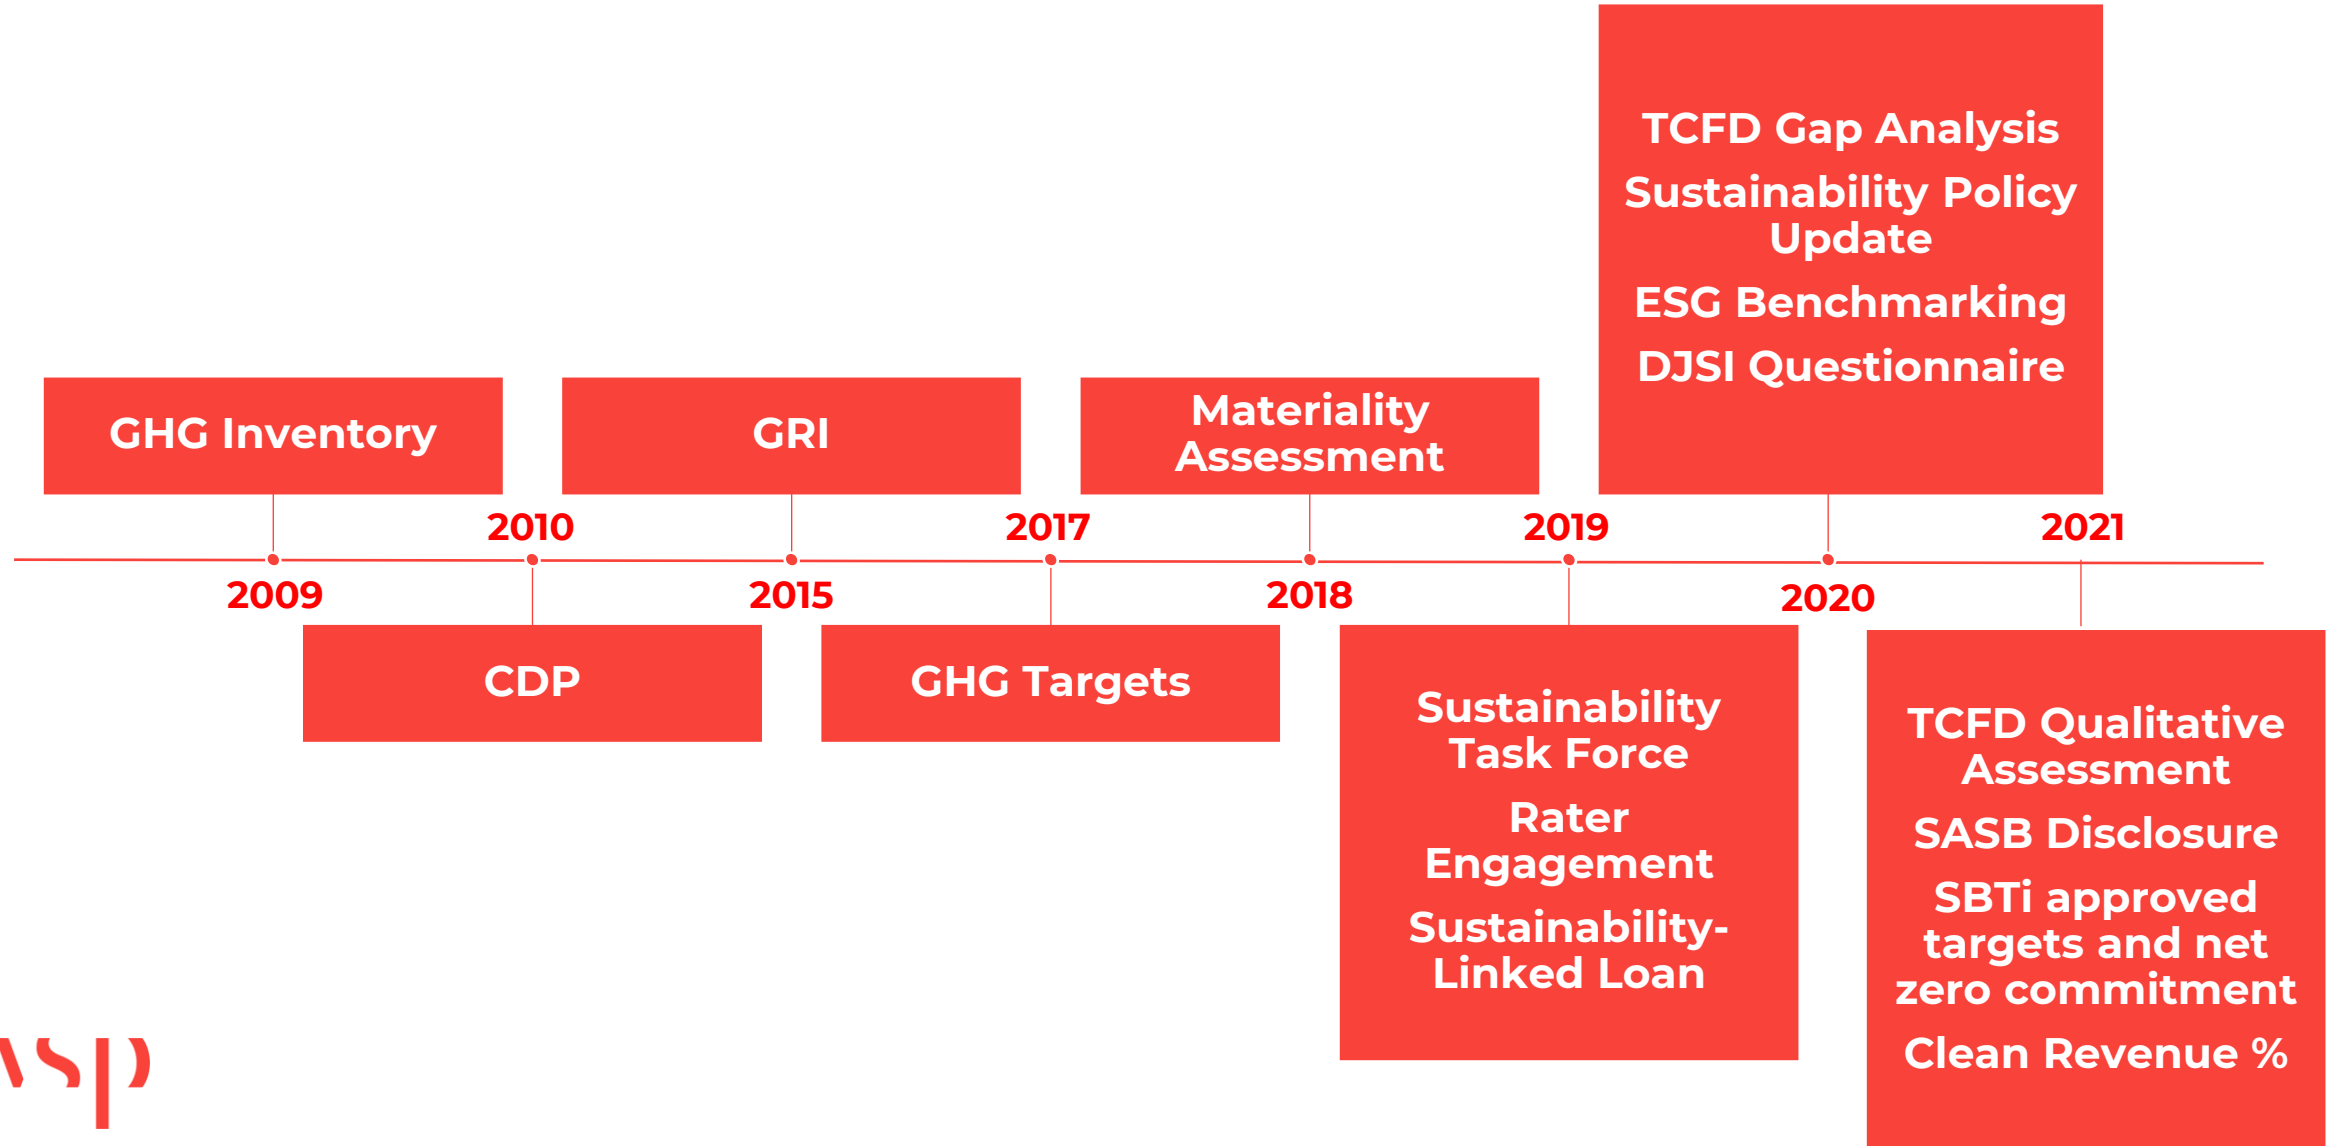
GHG Inventory

2009

2010

CDP

GRI

2015

2017

GHG Targets

Materiality Assessment

2018

2019

Sustainability Task Force

Rater Engagement

Sustainability-Linked Loan

TCFD Gap Analysis

Sustainability Policy Update

ESG Benchmarking

DJSI Questionnaire

2020

2021

TCFD Qualitative Assessment

SASB Disclosure

SBTi approved targets and net zero commitment

Clean Revenue %

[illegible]sp